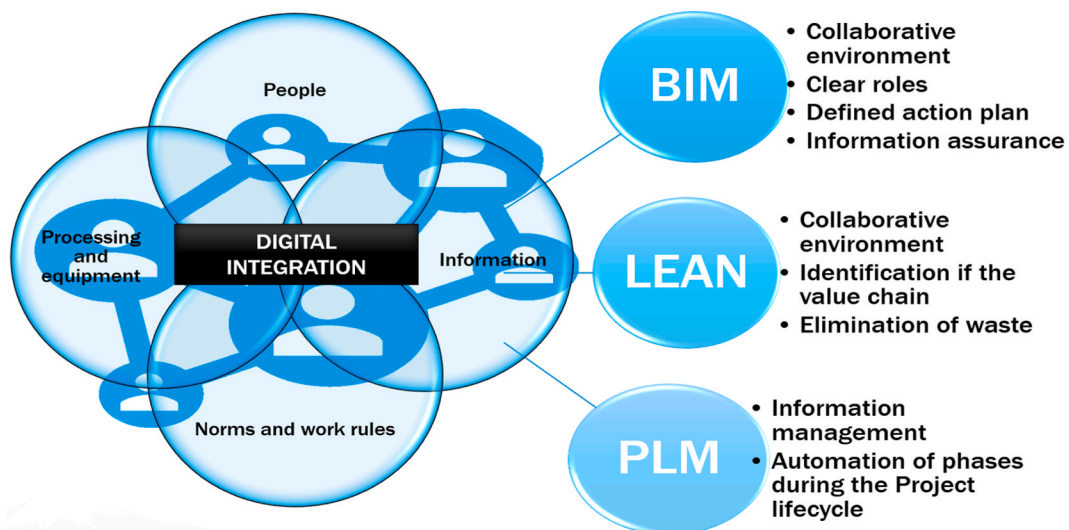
People

Processing and equipment

DIGITAL INTEGRATION

Information

Norms and work rules

BIM

- Collaborative environment
- Clear roles
- Defined action plan
- Information assurance

LEAN

- Collaborative environment
- Identification if the value chain
- Elimination of waste

PLM

- Information management
- Automation of phases during the Project lifecycle